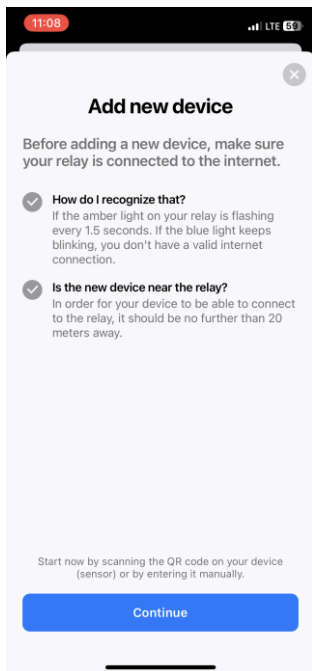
11:08

LTE 59

Add new device

Before adding a new device, make sure your relay is connected to the internet.

How do I recognize that?
If the amber light on your relay is flashing every 1.5 seconds. If the blue light keeps blinking, you don't have a valid internet connection.

Is the new device near the relay?
In order for your device to be able to connect to the relay, it should be no further than 20 meters away.

Start now by scanning the QR code on your device (sensor) or by entering it manually.

Continue